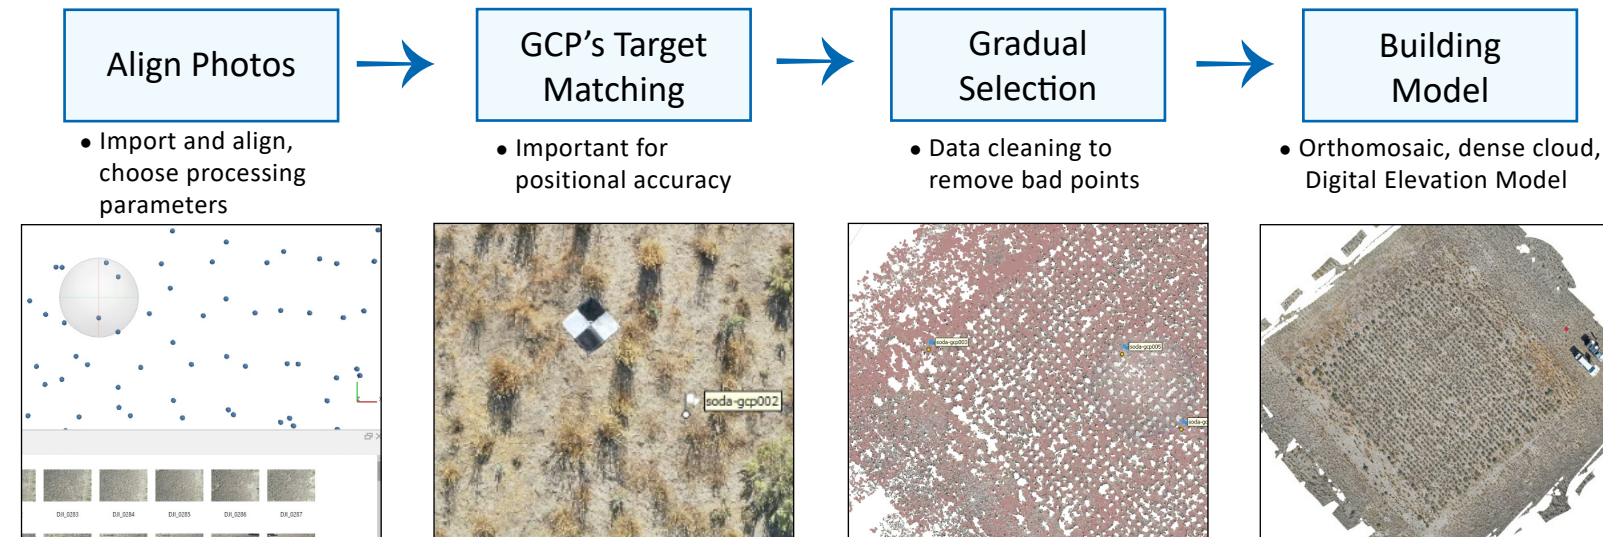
Align Photos

GCP's Target Matching

Gradual Selection

Building Model

• Import and align, choose processing parameters

• Important for positional accuracy

• Data cleaning to remove bad points

• Orthomosaic, dense cloud, Digital Elevation Model

DJI_0283 DJI_0284 DJI_0285 DJI_0286 DJI_0287

soda-gcp002

soda-gcp002 soda-gcp005 soda-gc